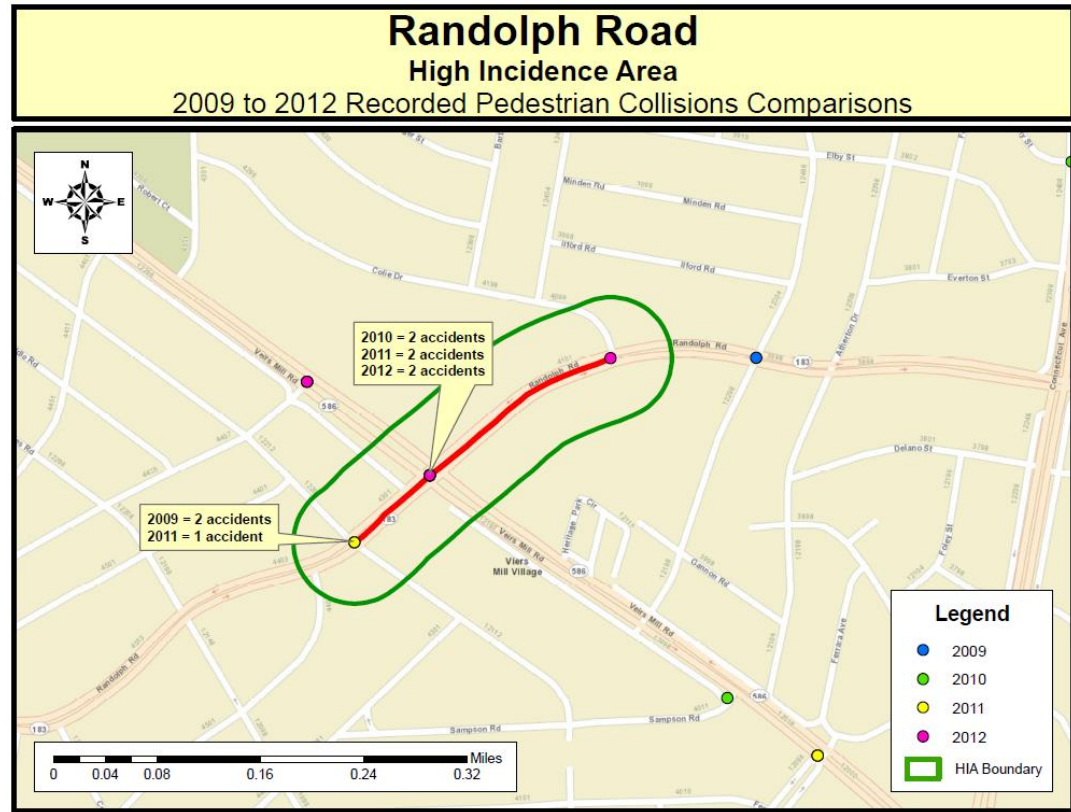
Randolph Road
High Incidence Area
2009 to 2012 Recorded Pedestrian Collisions Comparisons

N
W
E
S

Elby St
Minden Rd
Minden Rd
Ilford Rd
Ilford Rd
Everton St
Colie Dr
Robert Ct
Randolph Rd
183
Randolph Rd
Atherton Dr
Connecticut Ave
Veirs Mill Rd
586
Delano St
Heritage Park Cir
Veirs Mill Rd
586
Viers Mill Village
Gannon Rd
Veirs Mill Rd
Foley St
Ferrara Ave
Randolph Rd
183
Sampson Rd
Sampson Rd
586

2010 = 2 accidents
2011 = 2 accidents
2012 = 2 accidents

2009 = 2 accidents
2011 = 1 accident

Legend
2009
2010
2011
2012
HIA Boundary

Miles
0 0.04 0.08 0.16 0.24 0.32